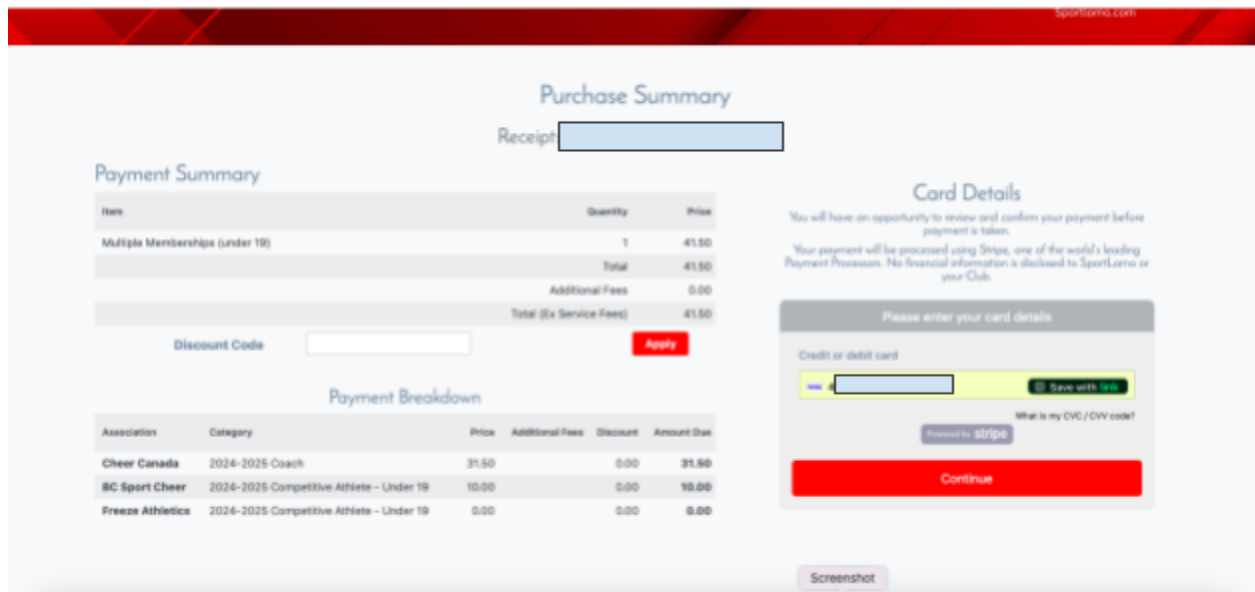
Sportlomo.com

Purchase Summary

Receipt:

Payment Summary

| Item | Quantity | Price |
|---|---|---|
| Multiple Memberships (under 19) | 1 | 41.50 |
| | Total | 41.50 |
| | Additional Fees | 0.00 |
| | Total (Ex Service Fees) | 41.50 |

Discount Code

Apply

Payment Breakdown

| Association | Category | Price | Additional Fees | Discount | Amount Due |
|---|---|---|---|---|---|
| Cheer Canada | 2024-2025 Coach | 31.50 | | 0.00 | 31.50 |
| BC Sport Cheer | 2024-2025 Competitive Athlete - Under 19 | 10.00 | | 0.00 | 10.00 |
| Freeze Athletics | 2024-2025 Competitive Athlete - Under 19 | 0.00 | | 0.00 | 0.00 |

Card Details

You will have an opportunity to review and confirm your payment before payment is taken.

Your payment will be processed using Stripe, one of the world's leading Payment Processors. No financial information is disclosed to SportLomo or your Club.

Please enter your card details

Credit or debit card

Save with link

What is my CVC / CVV code?

Powered by stripe

Continue

Screenshot